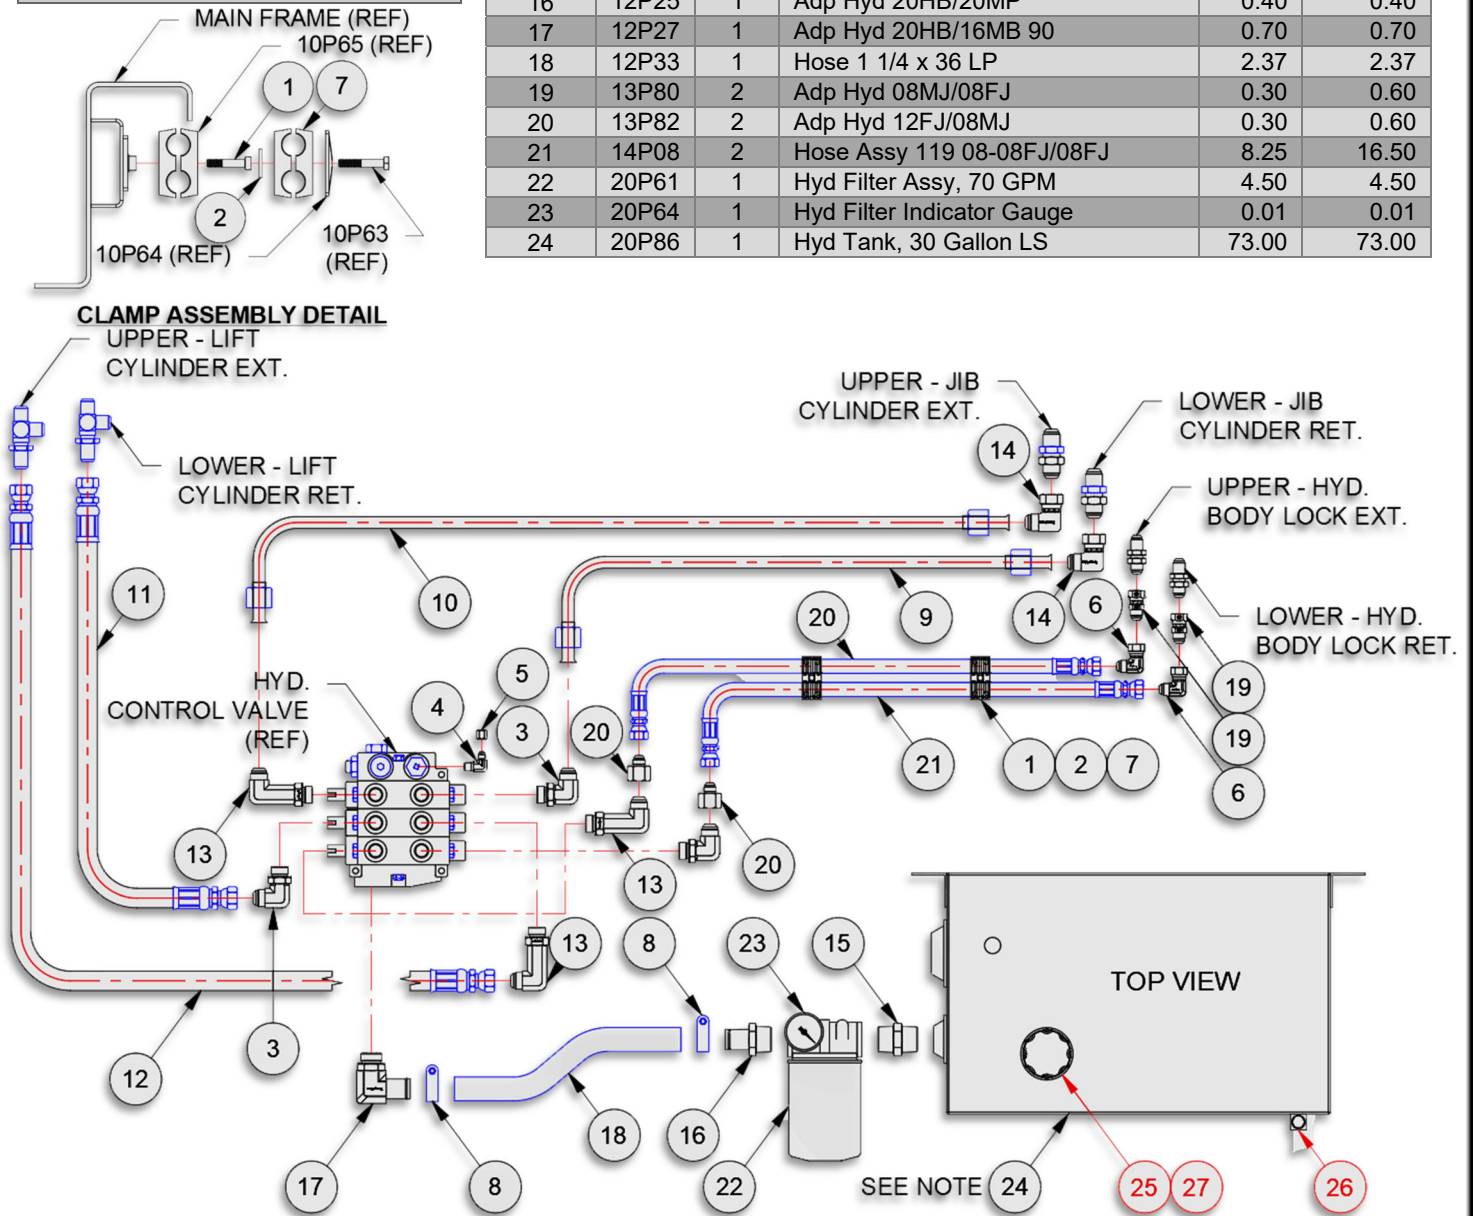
| 16 | 12P25 | 1 | Adp Hyd 20HB/20MP | 0.40 | 0.40 |
|---|---|---|---|---|---|
| 17 | 12P27 | 1 | Adp Hyd 20HB/16MB 90 | 0.70 | 0.70 |
| 18 | 12P33 | 1 | Hose 1 1/4 x 36 LP | 2.37 | 2.37 |
| 19 | 13P80 | 2 | Adp Hyd 08MJ/08FJ | 0.30 | 0.60 |
| 20 | 13P82 | 2 | Adp Hyd 12FJ/08MJ | 0.30 | 0.60 |
| 21 | 14P08 | 2 | Hose Assy 119 08-08FJ/08FJ | 8.25 | 16.50 |
| 22 | 20P61 | 1 | Hyd Filter Assy, 70 GPM | 4.50 | 4.50 |
| 23 | 20P64 | 1 | Hyd Filter Indicator Gauge | 0.01 | 0.01 |
| 24 | 20P86 | 1 | Hyd Tank, 30 Gallon LS | 73.00 | 73.00 |

MAIN FRAME (REF)
10P65 (REF)
1 7
2
10P64 (REF)
10P63 (REF)
CLAMP ASSEMBLY DETAIL

UPPER - LIFT CYLINDER EXT.
LOWER - LIFT CYLINDER RET.
UPPER - JIB CYLINDER EXT.
LOWER - JIB CYLINDER RET.
UPPER - HYD. BODY LOCK EXT.
LOWER - HYD. BODY LOCK RET.
HYD. CONTROL VALVE (REF)
14
14
6
11
10
9
20
5
4
3
20
19
19
21
1 2 7
6
13
13
20
13
8
23
15
TOP VIEW
12
3
17
8
18
16
22
SEE NOTE 24
25 27
26